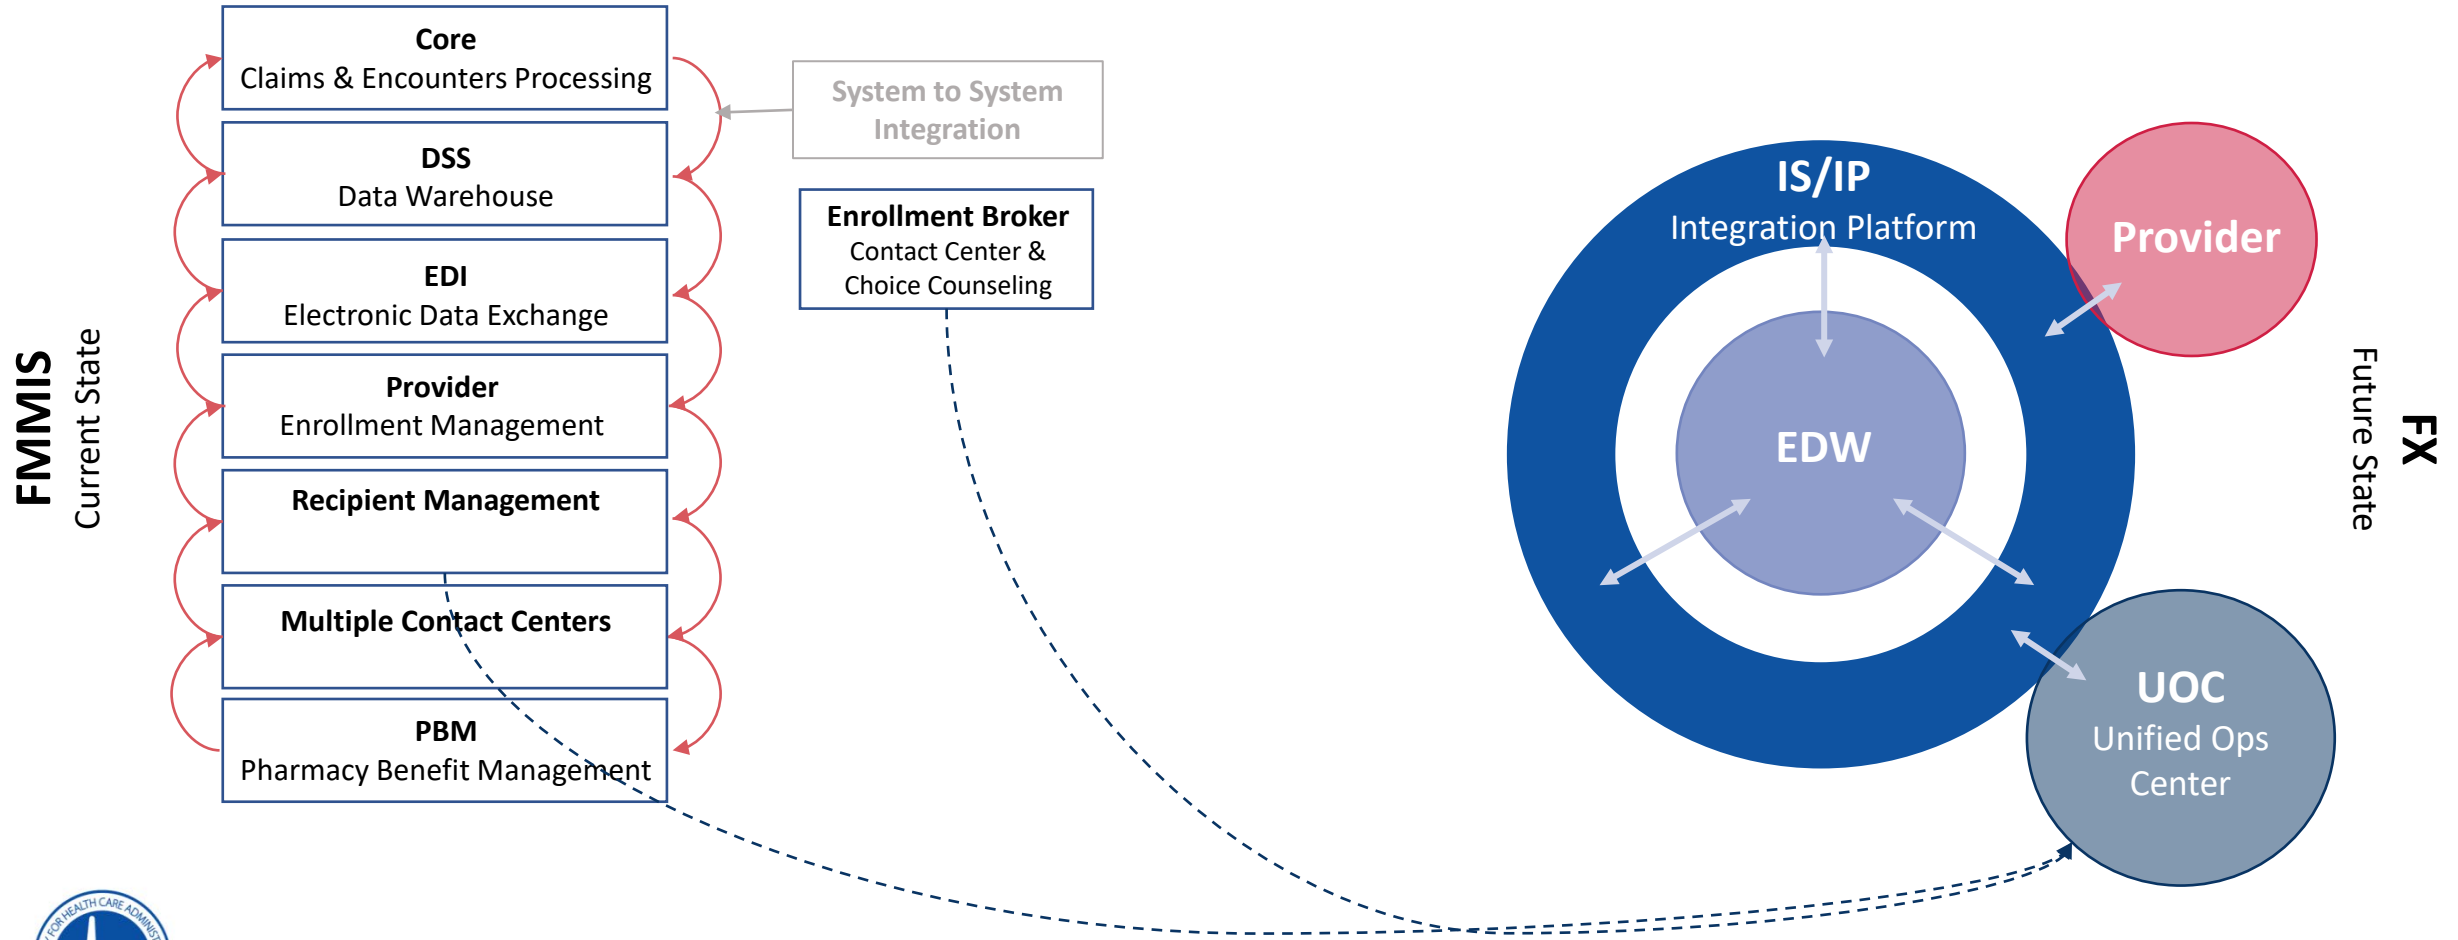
FMMIS
Current State

Core
Claims & Encounters Processing

DSS
Data Warehouse

EDI
Electronic Data Exchange

Provider
Enrollment Management

Recipient Management

Multiple Contact Centers

PBM
Pharmacy Benefit Management

System to System Integration

Enrollment Broker
Contact Center & Choice Counseling

IS/IP
Integration Platform

EDW

Provider

UOC
Unified Ops Center

FX
Future State

FOR HEALTH CARE ADMINIST